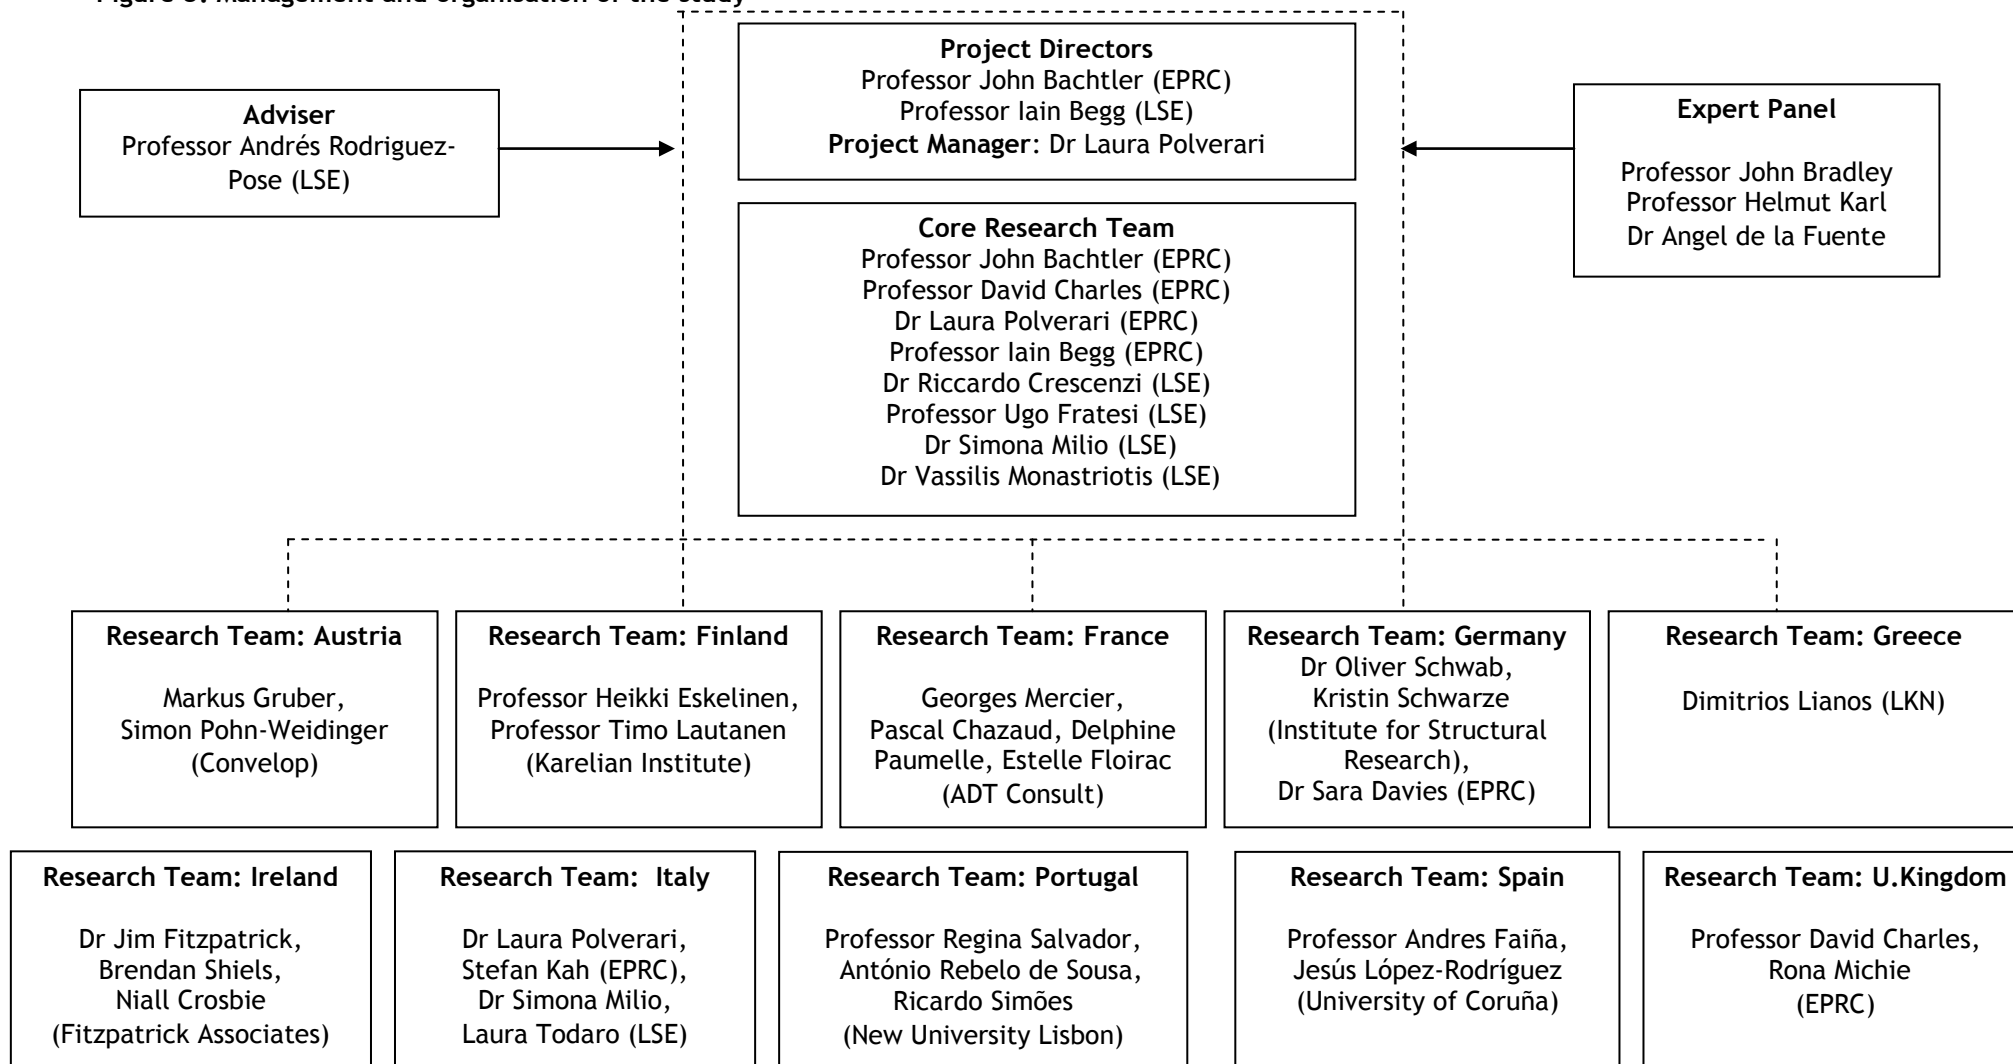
Figure 3: Management and organisation of the study

**Project Directors**
Professor John Bachtler (EPRC)
Professor Iain Begg (LSE)
**Project Manager**: Dr Laura Polverari

**Adviser**
Professor Andrés Rodriguez-Pose (LSE)

**Expert Panel**

Professor John Bradley
Professor Helmut Karl
Dr Angel de la Fuente

**Core Research Team**
Professor John Bachtler (EPRC)
Professor David Charles (EPRC)
Dr Laura Polverari (EPRC)
Professor Iain Begg (EPRC)
Dr Riccardo Crescenzi (LSE)
Professor Ugo Fratesi (LSE)
Dr Simona Milio (LSE)
Dr Vassilis Monastriotis (LSE)

**Research Team: Austria**

Markus Gruber, Simon Pohn-Weidinger (Convelop)

**Research Team: Finland**

Professor Heikki Eskelinen, Professor Timo Lautanen (Karelian Institute)

**Research Team: France**

Georges Mercier, Pascal Chazaud, Delphine Paumelle, Estelle Floirac (ADT Consult)

**Research Team: Germany**
Dr Oliver Schwab, Kristin Schwarze (Institute for Structural Research), Dr Sara Davies (EPRC)

**Research Team: Greece**

Dimitrios Lianos (LKN)

**Research Team: Ireland**

Dr Jim Fitzpatrick, Brendan Shiels, Niall Crosbie (Fitzpatrick Associates)

**Research Team: Italy**

Dr Laura Polverari, Stefan Kah (EPRC), Dr Simona Milio, Laura Todaro (LSE)

**Research Team: Portugal**

Professor Regina Salvador, António Rebelo de Sousa, Ricardo Simões (New University Lisbon)

**Research Team: Spain**

Professor Andres Faiña, Jesús López-Rodríguez (University of Coruña)

**Research Team: U.Kingdom**

Professor David Charles, Rona Michie (EPRC)